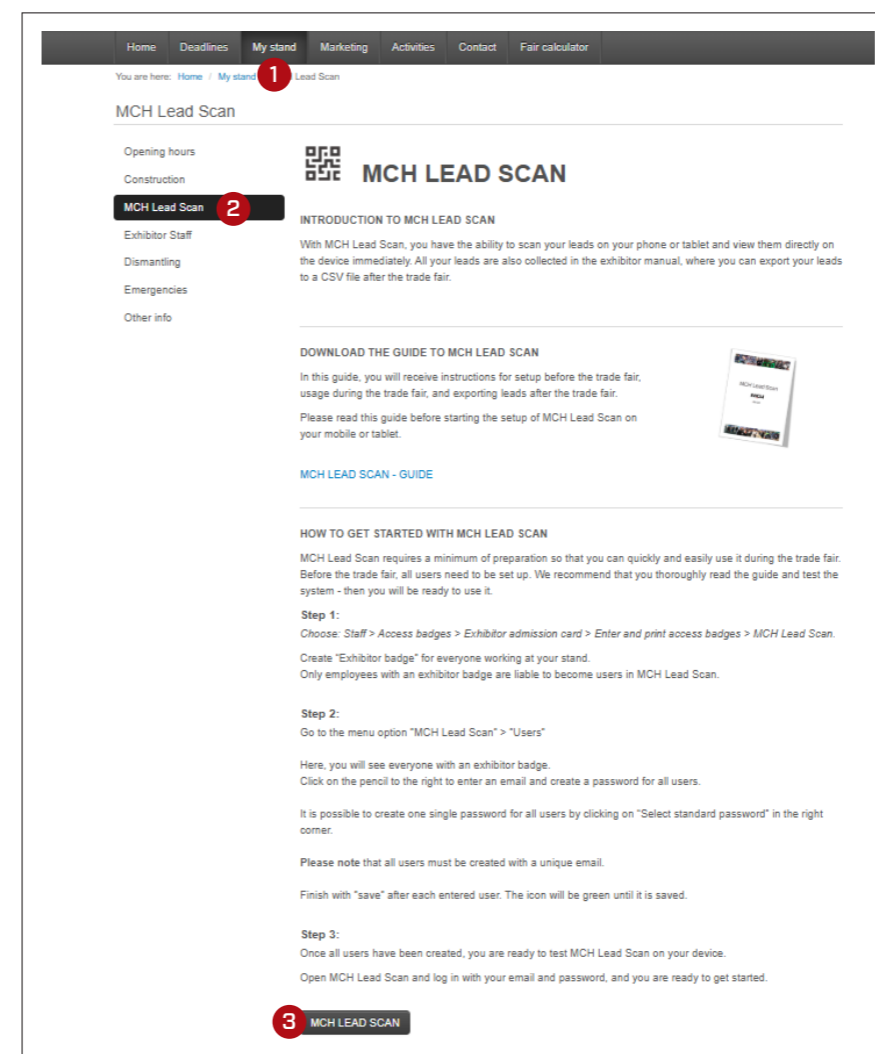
Home | Deadlines | My stand | Marketing | Activities | Contact | Fair calculator

You are here: Home / My stand 1 Lead Scan

MCH Lead Scan

Opening hours
Construction
MCH Lead Scan 2
Exhibitor Staff
Dismantling
Emergencies
Other info

MCH LEAD SCAN

INTRODUCTION TO MCH LEAD SCAN

With MCH Lead Scan, you have the ability to scan your leads on your phone or tablet and view them directly on the device immediately. All your leads are also collected in the exhibitor manual, where you can export your leads to a CSV file after the trade fair.

DOWNLOAD THE GUIDE TO MCH LEAD SCAN

In this guide, you will receive instructions for setup before the trade fair, usage during the trade fair, and exporting leads after the trade fair.

Please read this guide before starting the setup of MCH Lead Scan on your mobile or tablet.

MCH Lead Scan

MCH LEAD SCAN - GUIDE

HOW TO GET STARTED WITH MCH LEAD SCAN

MCH Lead Scan requires a minimum of preparation so that you can quickly and easily use it during the trade fair. Before the trade fair, all users need to be set up. We recommend that you thoroughly read the guide and test the system - then you will be ready to use it.

Step 1:
Choose: Staff > Access badges > Exhibitor admission card > Enter and print access badges > MCH Lead Scan.

Create "Exhibitor badge" for everyone working at your stand.
Only employees with an exhibitor badge are liable to become users in MCH Lead Scan.

Step 2:
Go to the menu option "MCH Lead Scan" > "Users"

Here, you will see everyone with an exhibitor badge.
Click on the pencil to the right to enter an email and create a password for all users.

It is possible to create one single password for all users by clicking on "Select standard password" in the right corner.

Please note that all users must be created with a unique email.

Finish with "save" after each entered user. The icon will be green until it is saved.

Step 3:
Once all users have been created, you are ready to test MCH Lead Scan on your device.

Open MCH Lead Scan and log in with your email and password, and you are ready to get started.

3 MCH LEAD SCAN